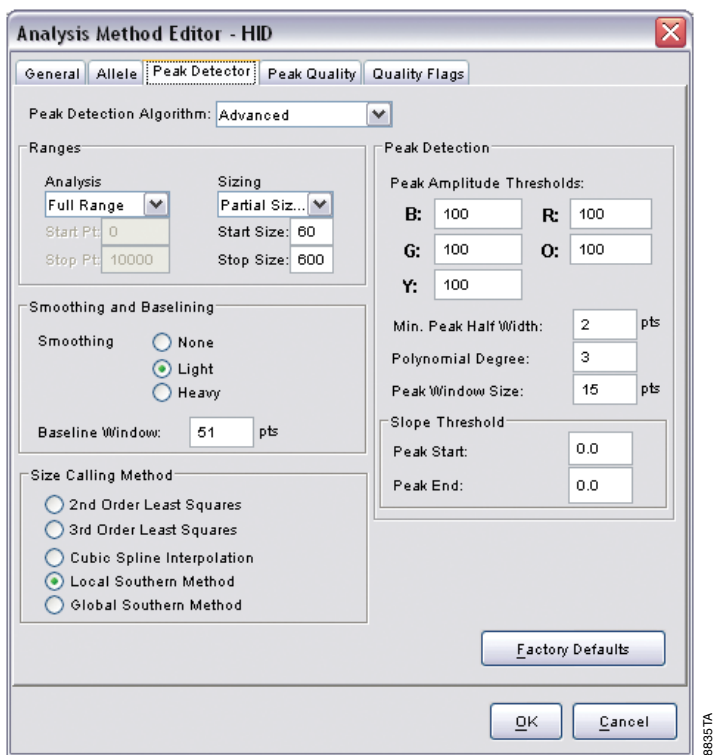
Analysis Method Editor - HID

General | Allele | Peak Detector | Peak Quality | Quality Flags

Peak Detection Algorithm: Advanced

Ranges

Analysis
Full Range
Start Pt: 0
Stop Pt: 10000

Sizing
Partial Siz...
Start Size: 60
Stop Size: 600

Smoothing and Baselining

Smoothing
None
Light
Heavy

Baseline Window: 51 pts

Size Calling Method

2nd Order Least Squares
3rd Order Least Squares
Cubic Spline Interpolation
Local Southern Method
Global Southern Method

Peak Detection

Peak Amplitude Thresholds:

B: 100
R: 100
G: 100
O: 100
Y: 100

Min. Peak Half Width: 2 pts
Polynomial Degree: 3
Peak Window Size: 15 pts

Slope Threshold

Peak Start: 0.0
Peak End: 0.0

Factory Defaults

OK
Cancel

8835TA